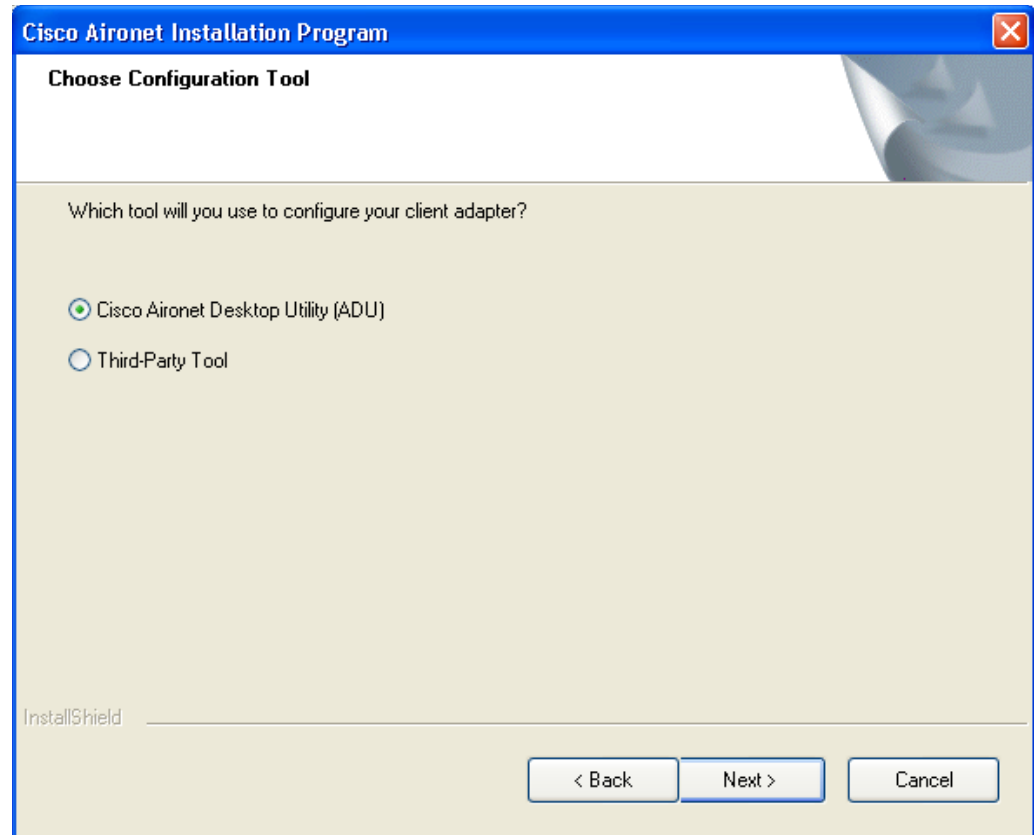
Cisco Aironet Installation Program

Choose Configuration Tool

Which tool will you use to configure your client adapter?

Cisco Aironet Desktop Utility (ADU)

Third-Party Tool

InstallShield

< Back

Next >

Cancel